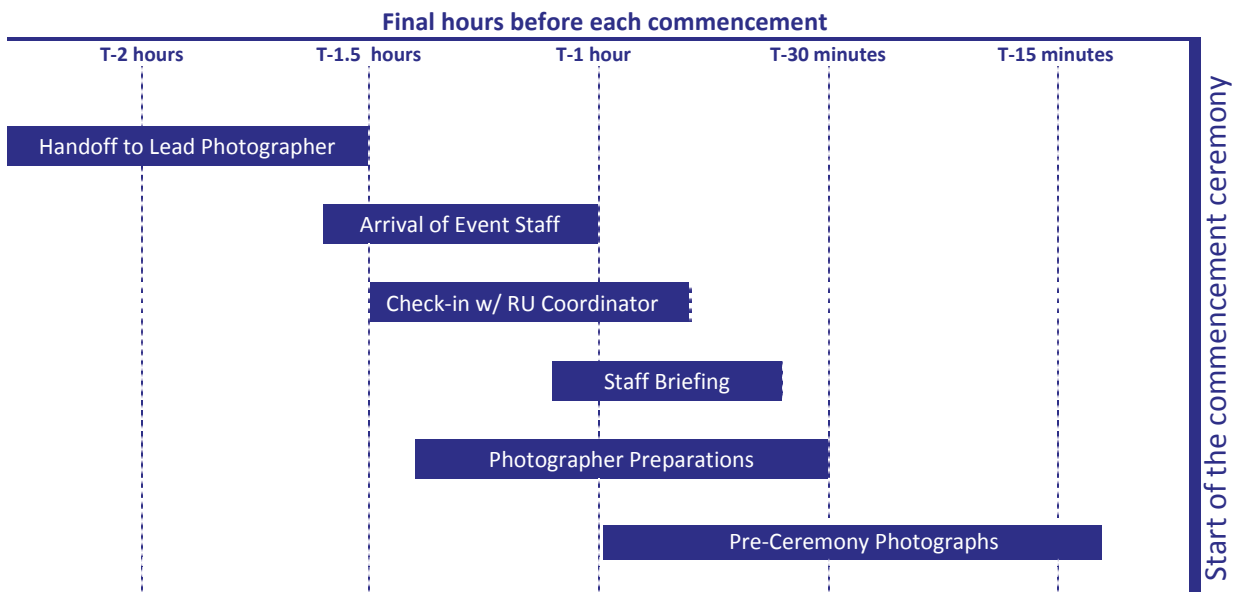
Final hours before each commencement

T-2 hours
T-1.5 hours
T-1 hour
T-30 minutes
T-15 minutes

Handoff to Lead Photographer

Arrival of Event Staff

Check-in w/ RU Coordinator

Staff Briefing

Photographer Preparations

Pre-Ceremony Photographs

Start of the commencement ceremony